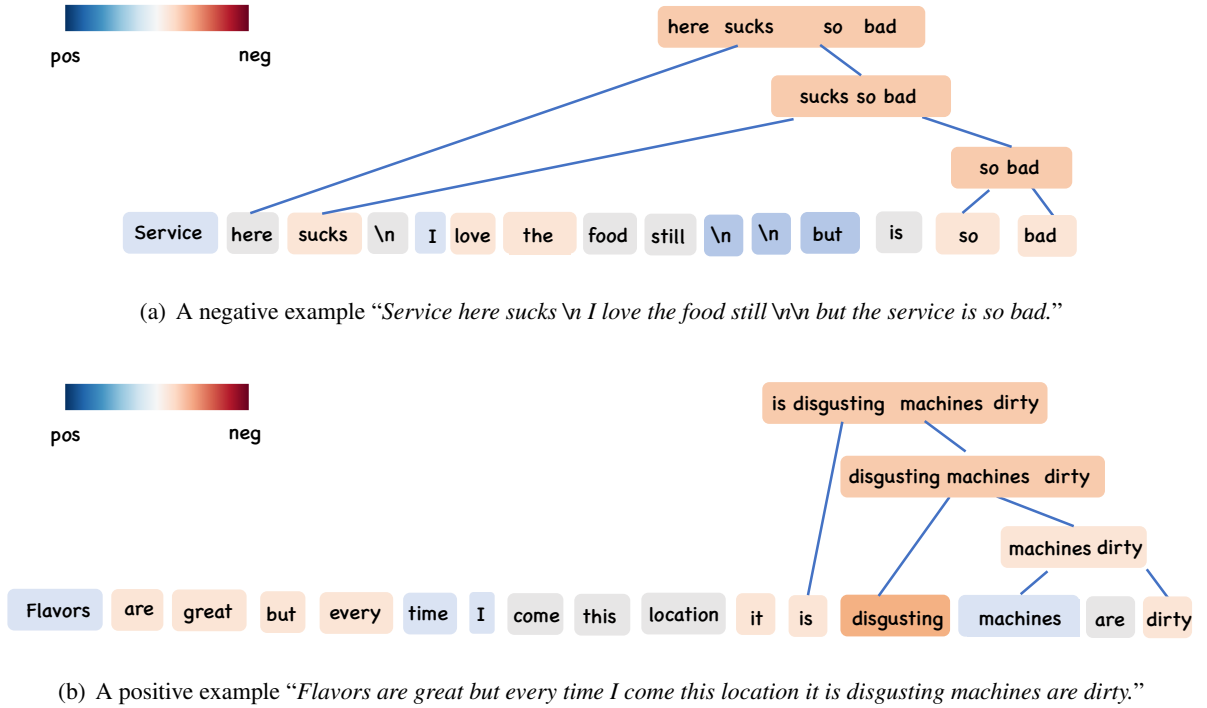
pos neg

here sucks so bad

sucks so bad

so bad

Service here sucks \n I love the food still \n \n but is so bad

(a) A negative example “Service here sucks \n I love the food still \n\n but the service is so bad.”

pos neg

is disgusting machines dirty

disgusting machines dirty

machines dirty

Flavors are great but every time I come this location it is disgusting machines are dirty

(b) A positive example “Flavors are great but every time I come this location it is disgusting machines are dirty.”